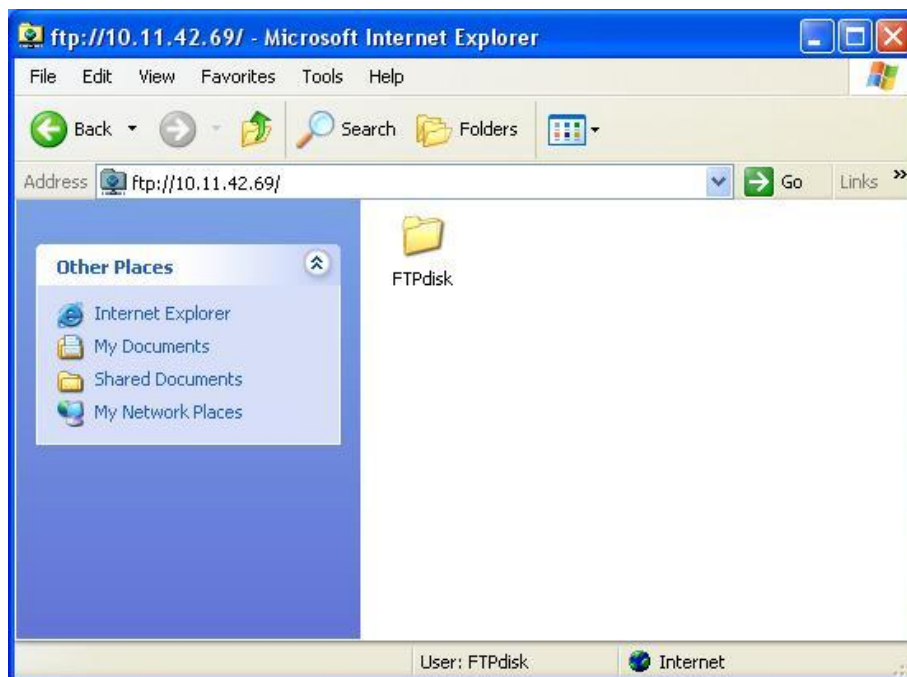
ftp://10.11.42.69/ - Microsoft Internet Explorer

File Edit View Favorites Tools Help

Back Search Folders

Address ftp://10.11.42.69/ Go Links »

Other Places

Internet Explorer
My Documents
Shared Documents
My Network Places

FTPdisk

User: FTPdisk Internet